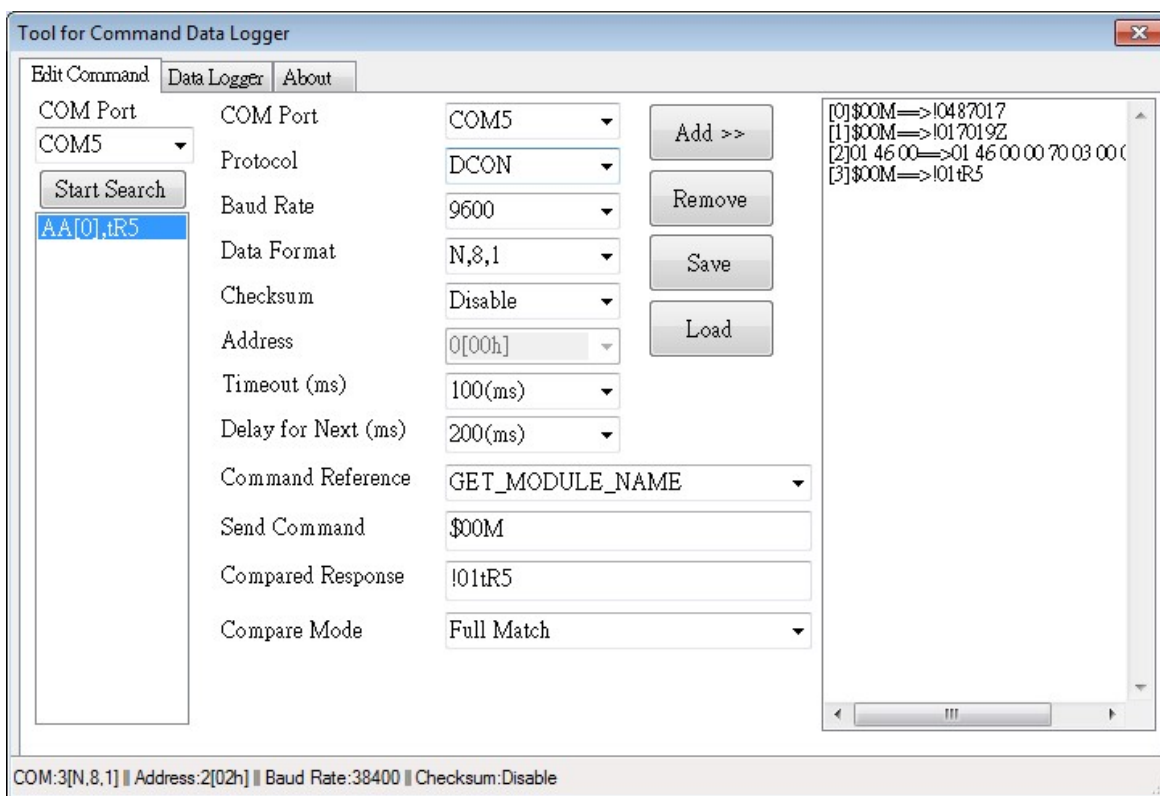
Tool for Command Data Logger

Edit Command | Data Logger | About

COM Port
COM5
Start Search
AA[0],tR5

COM Port | COM5
Protocol | DCON
Baud Rate | 9600
Data Format | N,8,1
Checksum | Disable
Address | 0[00h]
Timeout (ms) | 100(ms)
Delay for Next (ms) | 200(ms)
Command Reference | GET_MODULE_NAME
Send Command | $00M
Compared Response | !01tR5
Compare Mode | Full Match

Add >>
Remove
Save
Load

[0]$00M==>!0487017
[1]$00M==>!017019Z
[2]01 46 00==>01 46 00 00 70 03 00 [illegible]
[3]$00M==>!01tR5

COM:3[N,8,1] | Address:2[02h] | Baud Rate:38400 | Checksum:Disable